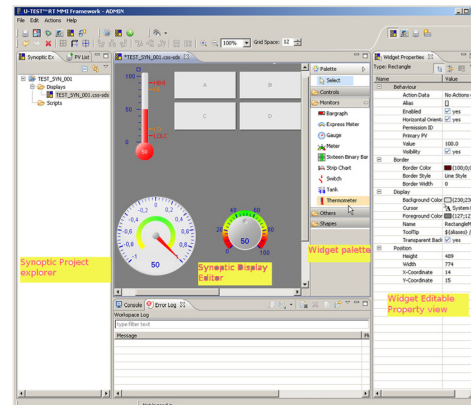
U-TEST™ RT MMI Framework - ADMIN

File Edit Actions Help

100% Grid Space: 12

Synoptic Ex PV List

TEST_SYN_001
Displays
TEST_SYN_001.css-sdx
Scripts

*TEST_SYN_001.css-sdx

100
80
60
40
20
0
50

A
B
C
D

20 40 60 80 100
0
50
0 20 40 60 80 100
50

Palette
Select
Controls
Monitors
Bargraph
Express Meter
Gauge
Meter
Sixteen Binary Bar
Strip Chart
Switch
Tank
Thermometer
Others
Shapes

Widget Properties
Type: Rectangle

| Name | Value |
|---|---|
| Behaviour | |
| Action Data | No Actions |
| Alias | |
| Enabled | yes |
| Horizontal Orient | yes |
| Permission ID | |
| Primary PV | |
| Value | 100.0 |
| Visibility | yes |
| Border | |
| Border Color | (100,0,0) |
| Border Style | Line Style |
| Border Width | 0 |
| Display | |
| Background Color | (230,230 |
| Cursor | System |
| Foreground Color | (127,127 |
| Name | Rectangle |
| ToolTip | $(aliases) |
| Transparent Back | yes |
| Position | |
| Height | 489 |
| Width | 774 |
| X-Coordinate | 14 |
| Y-Coordinate | 15 |

Synoptic Project explorer

Synoptic Display Editor

Widget palette

Widget Editable Property view

Console Error Log

Workspace Log

type filter text

Message